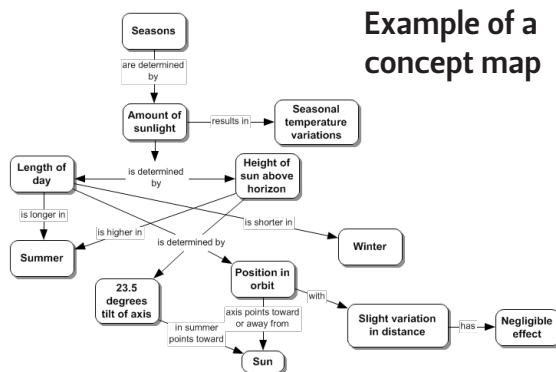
Example of a concept map

Seasons

are determined by

Amount of sunlight

results in

Seasonal temperature variations

is determined by

Length of day

Height of sun above horizon

is longer in

is shorter in

is higher in

is determined by

Summer

Winter

23.5 degrees tilt of axis

Position in orbit

with

Slight variation in distance

has

Negligible effect

axis points toward or away from

in summer points toward

Sun